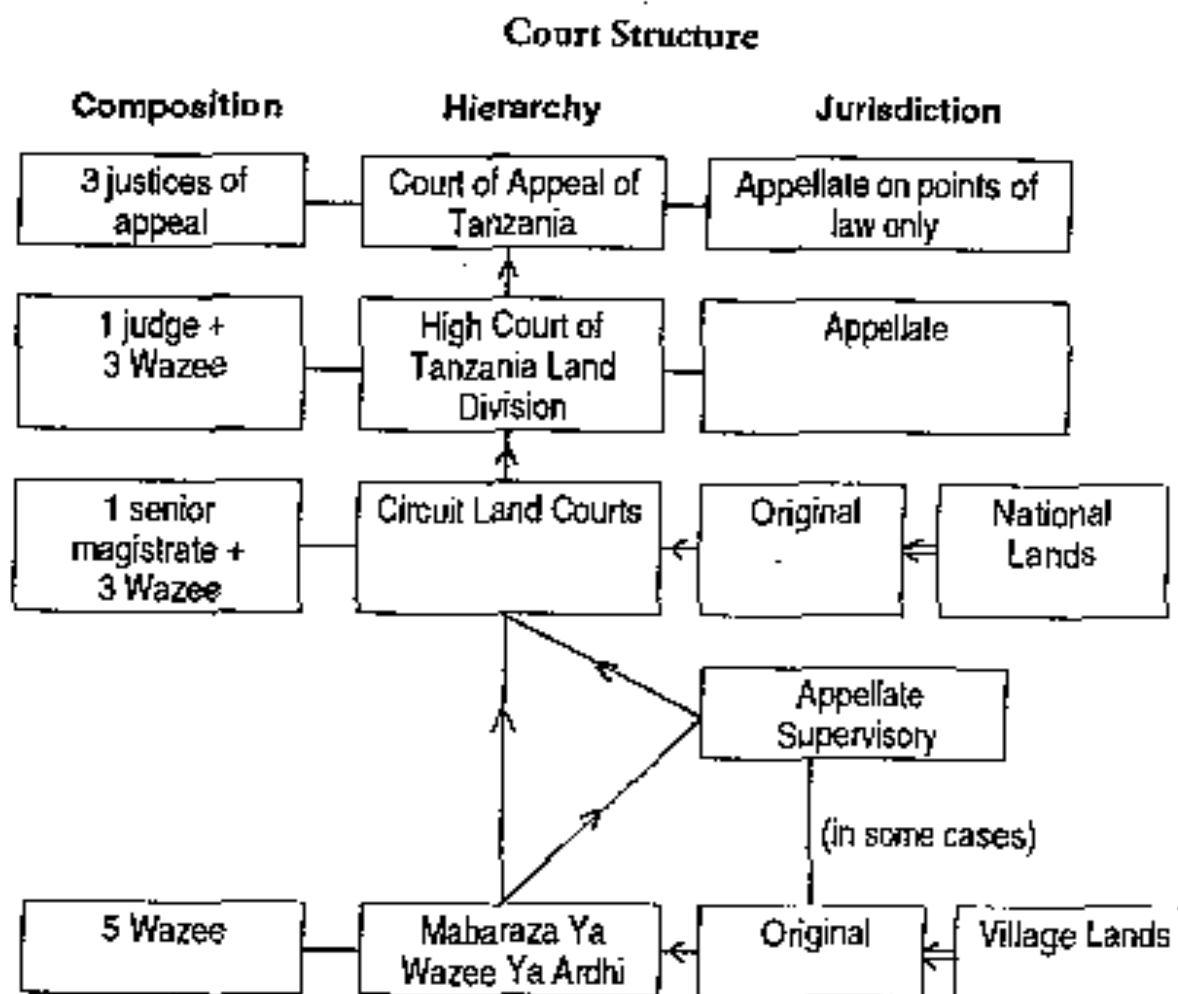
Court Structure

Composition

Hierarchy

Jurisdiction

3 justices of appeal

Court of Appeal of Tanzania

Appellate on points of law only

1 judge + 3 Wazee

High Court of Tanzania Land Division

Appellate

1 senior magistrate + 3 Wazee

Circuit Land Courts

Original

National Lands

Appellate Supervisory

(in some cases)

5 Wazee

Mabaraza Ya Wazee Ya Ardhi

Original

Village Lands